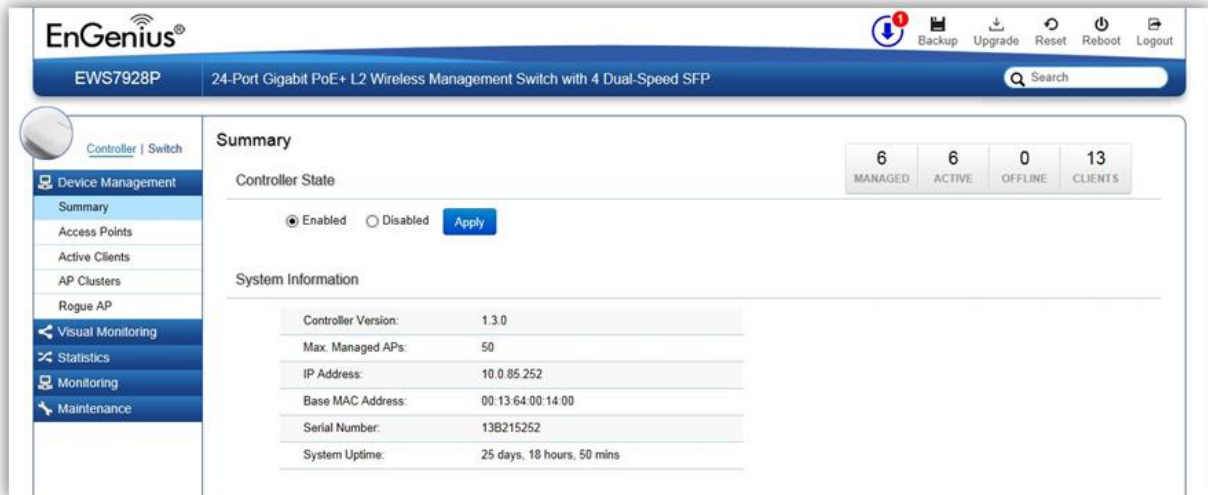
EnGenius®

1 Backup Upgrade Reset Reboot Logout

EWS7928P

24-Port Gigabit PoE+ L2 Wireless Management Switch with 4 Dual-Speed SFP

Search

Controller | Switch

Device Management

Summary

Access Points

Active Clients

AP Clusters

Rogue AP

Visual Monitoring

Statistics

Monitoring

Maintenance

Summary

| 6 | 6 | 0 | 13 |
|---|---|---|---|
| MANAGED | ACTIVE | OFFLINE | CLIENTS |

Controller State

Enabled Disabled Apply

System Information

| | |
|---|---|
| Controller Version: | 1.3.0 |
| Max. Managed APs: | 50 |
| IP Address: | 10.0.85.252 |
| Base MAC Address: | 00:13:64:00:14:00 |
| Serial Number: | 13B215252 |
| System Uptime: | 25 days, 18 hours, 50 mins |